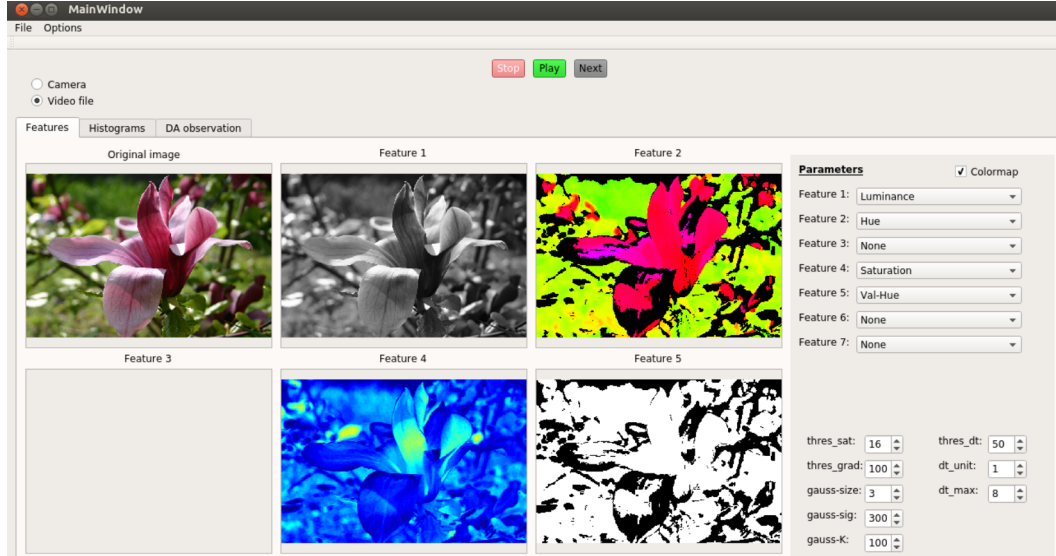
MainWindow
File Options

Stop Play Next

Camera
Video file

Features Histograms DA observation

Original image
Feature 1
Feature 2
Feature 3
Feature 4
Feature 5

Parameters
Colormap
Feature 1: Luminance
Feature 2: Hue
Feature 3: None
Feature 4: Saturation
Feature 5: Val-Hue
Feature 6: None
Feature 7: None

thres_sat: 16
thres_grad: 100
gauss-size: 3
gauss-sig: 300
gauss-K: 100
thres_dt: 50
dt_unit: 1
dt_max: 8